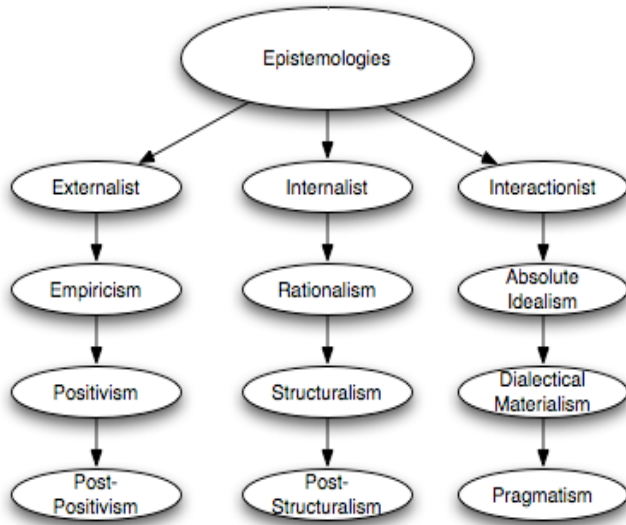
Epistemologies

Externalist

Empiricism

Positivism

Post-Positivism

Internalist

Rationalism

Structuralism

Post-Structuralism

Interactionist

Absolute Idealism

Dialectical Materialism

Pragmatism